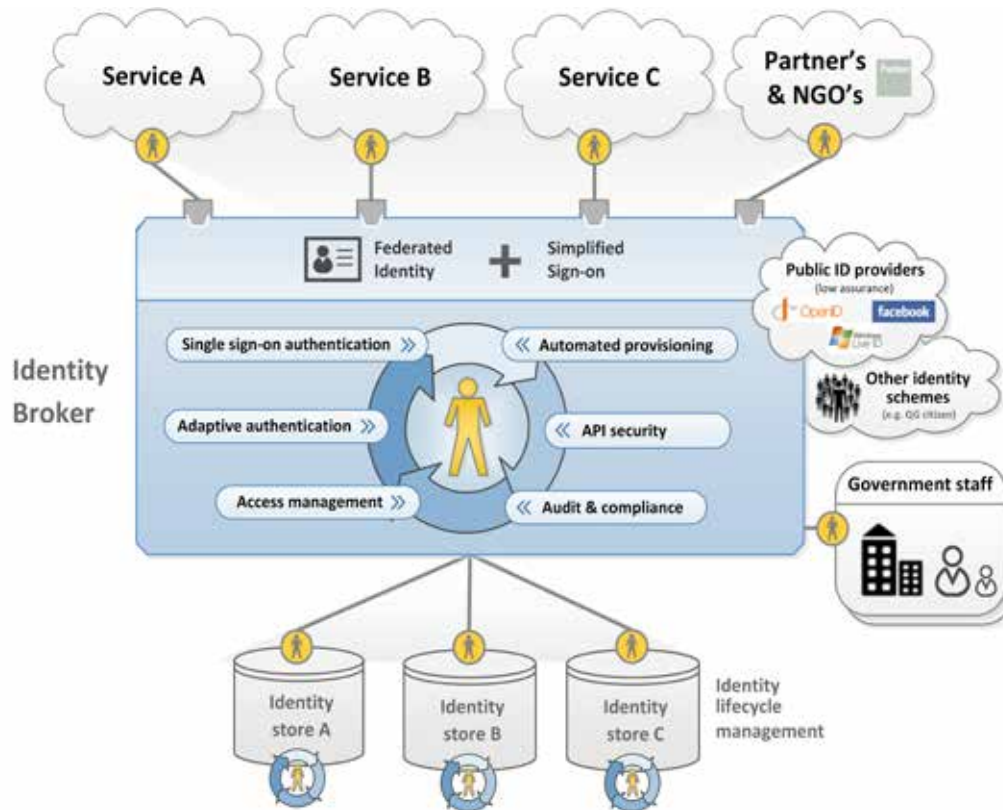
Service A

Service B

Service C

Partner's & NGO's

Federated Identity

Simplified Sign-on

Public ID providers
(low assurance)

OpenID

facebook

Windows Live ID

Identity Broker

Single sign-on authentication »

« Automated provisioning

Adaptive authentication »

« API security

Access management »

« Audit & compliance

Other identity schemes
(e.g. QG citizen)

Government staff

Identity store A

Identity store B

Identity store C

Identity lifecycle management